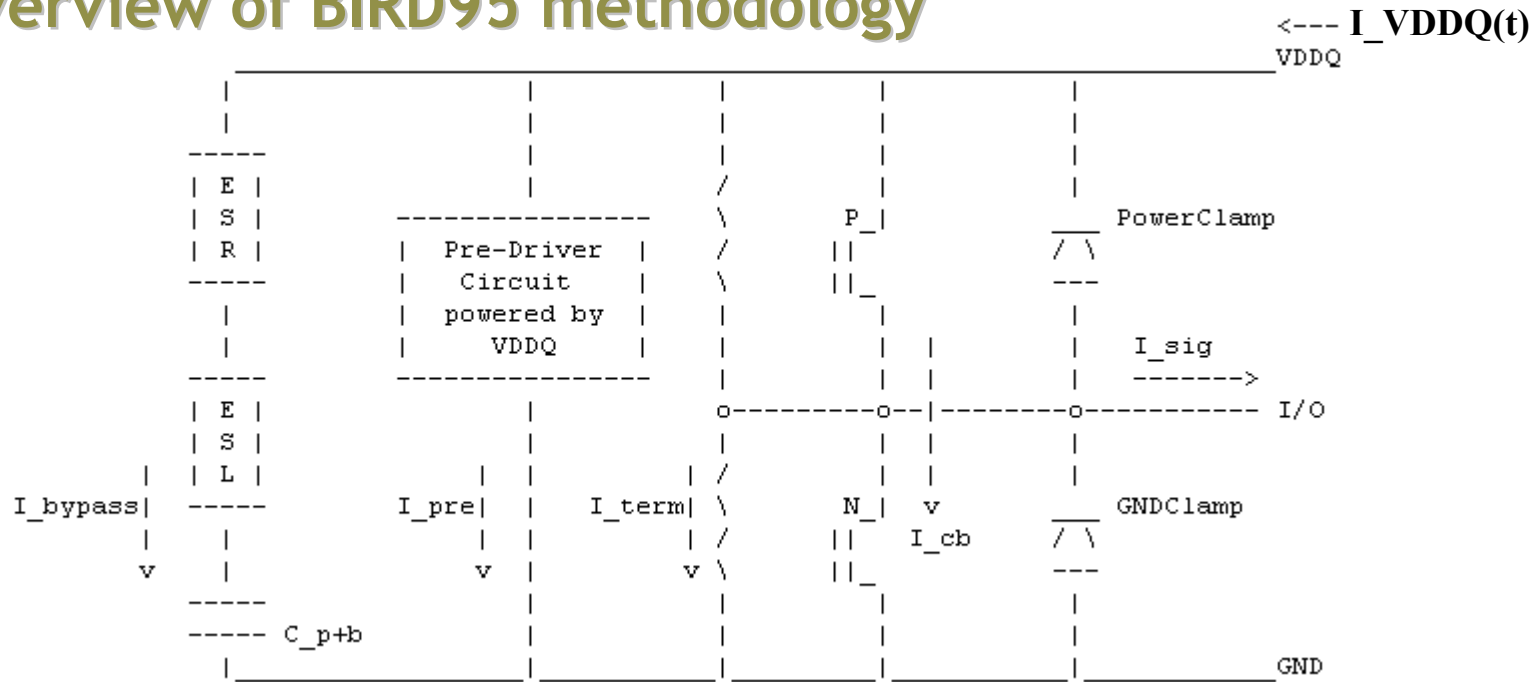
verview of BIRD95 methodology

<--- I_VDDQ(t)

VDDQ

E
S
R

Pre-Driver Circuit powered by VDDQ

P_

PowerClamp

I_sig
------->

I/O

E
S
L

I_bypass

I_pre

I_term

N_

v

I_cb

GNDClamp

v

v

v

C_p+b

GND